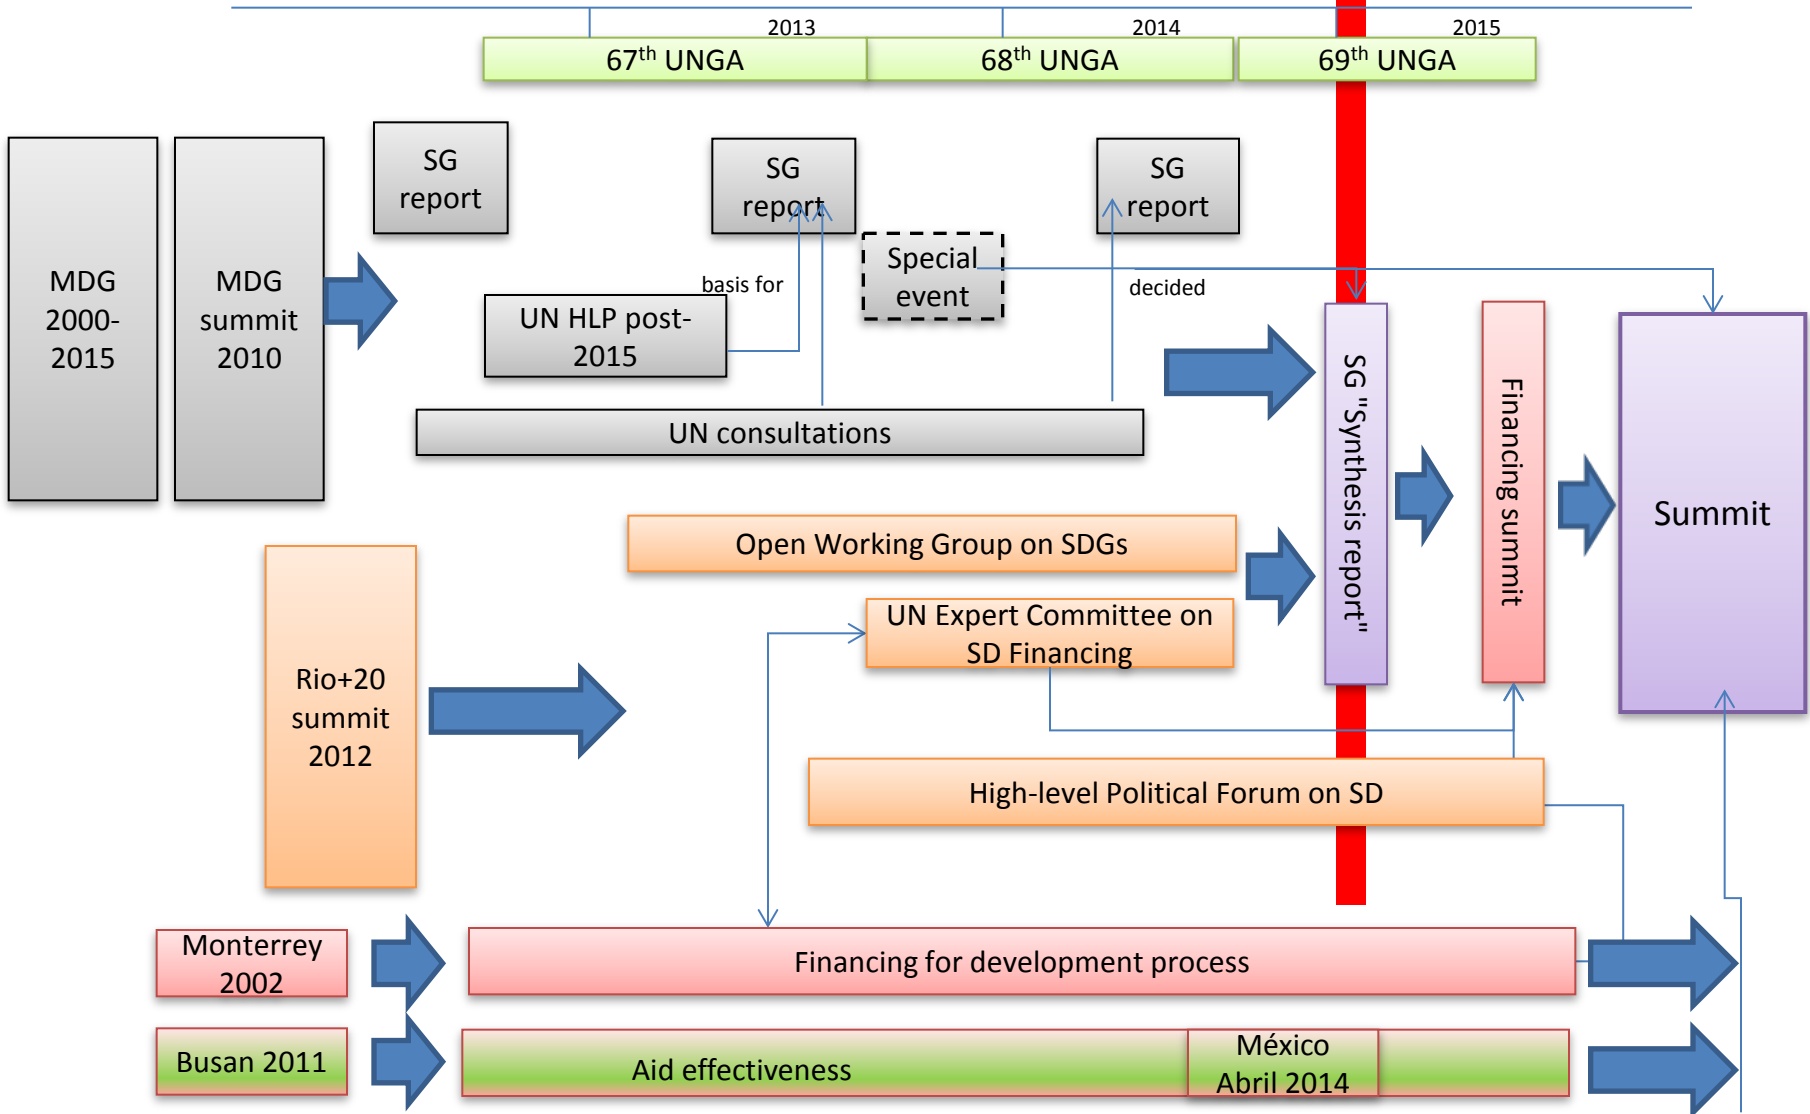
2013

2014

2015

$67^{th}$ UNGA

$68^{th}$ UNGA

$69^{th}$ UNGA

MDG 2000-2015

MDG summit 2010

SG report

SG report

SG report

Special event

basis for

decided

UN HLP post-2015

UN consultations

SG "Synthesis report"

Financing summit

Summit

Open Working Group on SDGs

UN Expert Committee on SD Financing

Rio+20 summit 2012

High-level Political Forum on SD

Monterrey 2002

Financing for development process

Busan 2011

Aid effectiveness

México Abril 2014